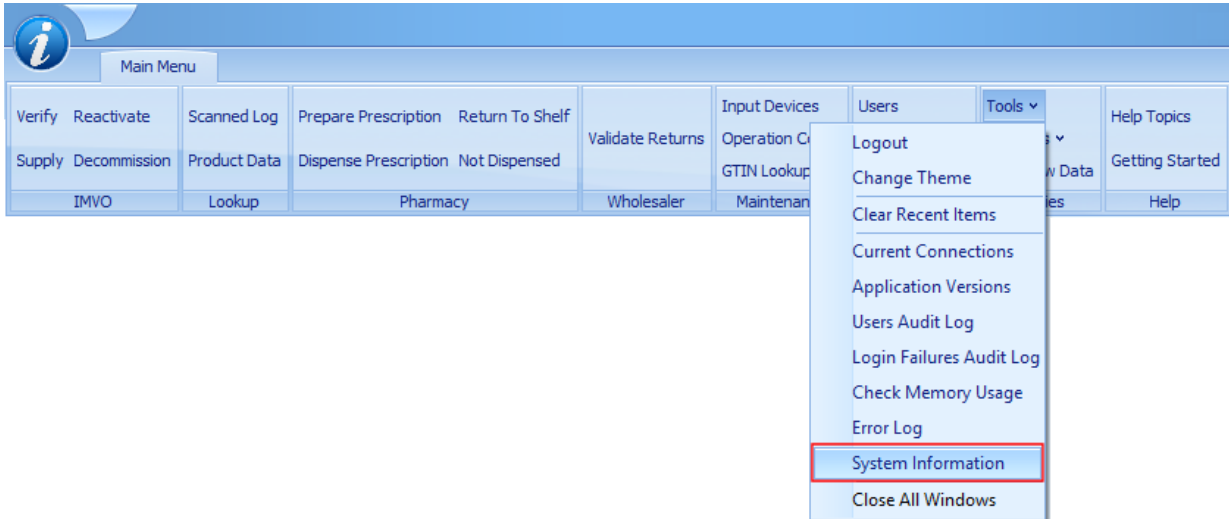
Main Menu

Verify Reactivate
Supply Decommission
IMVO

Scanned Log
Product Data
Lookup

Prepare Prescription Return To Shelf
Dispense Prescription Not Dispensed
Pharmacy

Validate Returns
Wholesaler

Input Devices
Operation C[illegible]
GTIN Lookup
Maintenan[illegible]

Users

Tools
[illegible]w Data
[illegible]ies

Help Topics
Getting Started
Help

Logout
Change Theme
Clear Recent Items
Current Connections
Application Versions
Users Audit Log
Login Failures Audit Log
Check Memory Usage
Error Log
System Information
Close All Windows